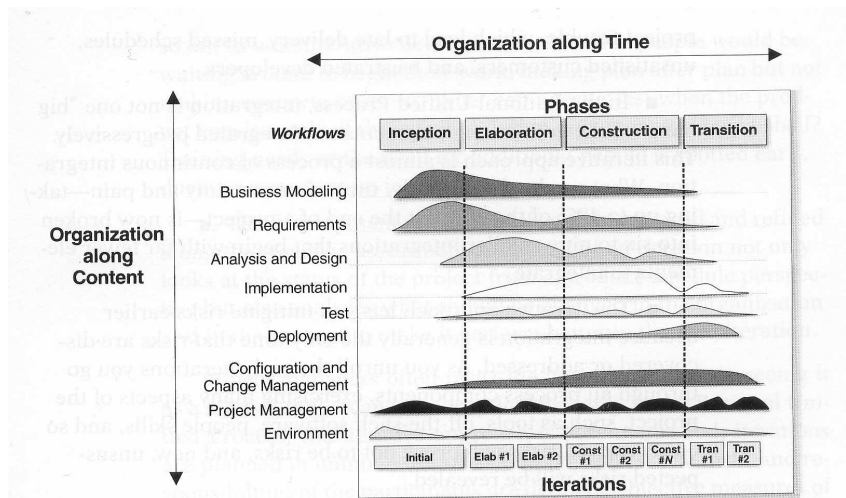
Organization along Time

Phases

Workflows

Inception

Elaboration

Construction

Transition

Organization along Content

Business Modeling

Requirements

Analysis and Design

Implementation

Test

Deployment

Configuration and Change Management

Project Management

Environment

Initial

Elab #1

Elab #2

Const #1

Const #2

Const #N

Tran #1

Tran #2

Iterations